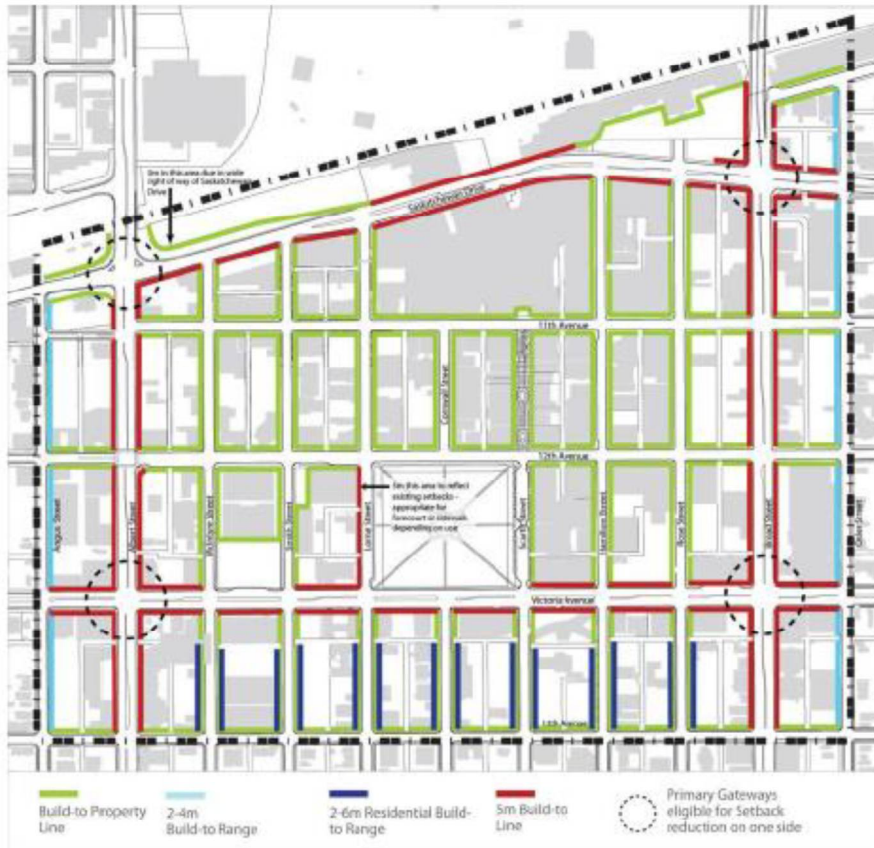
0m in this area due to wide right of way of Saskatchewan Drive

Saskatchewan Drive

11th Avenue

Cornwall Street

12th Avenue

5m this area to reflect existing setbacks - appropriate for forecourt or sidewalk depending on use

Angus Street

Albert Street

McIntyre Street

Smith Street

Lorne Street

Scarth Street

Hamilton Street

Rose Street

Broad Street

Osler Street

Victoria Avenue

13th Avenue

Build-to Property Line

2-4m Build-to Range

2-6m Residential Build-to Range

5m Build-to Line

Primary Gateways eligible for Setback reduction on one side